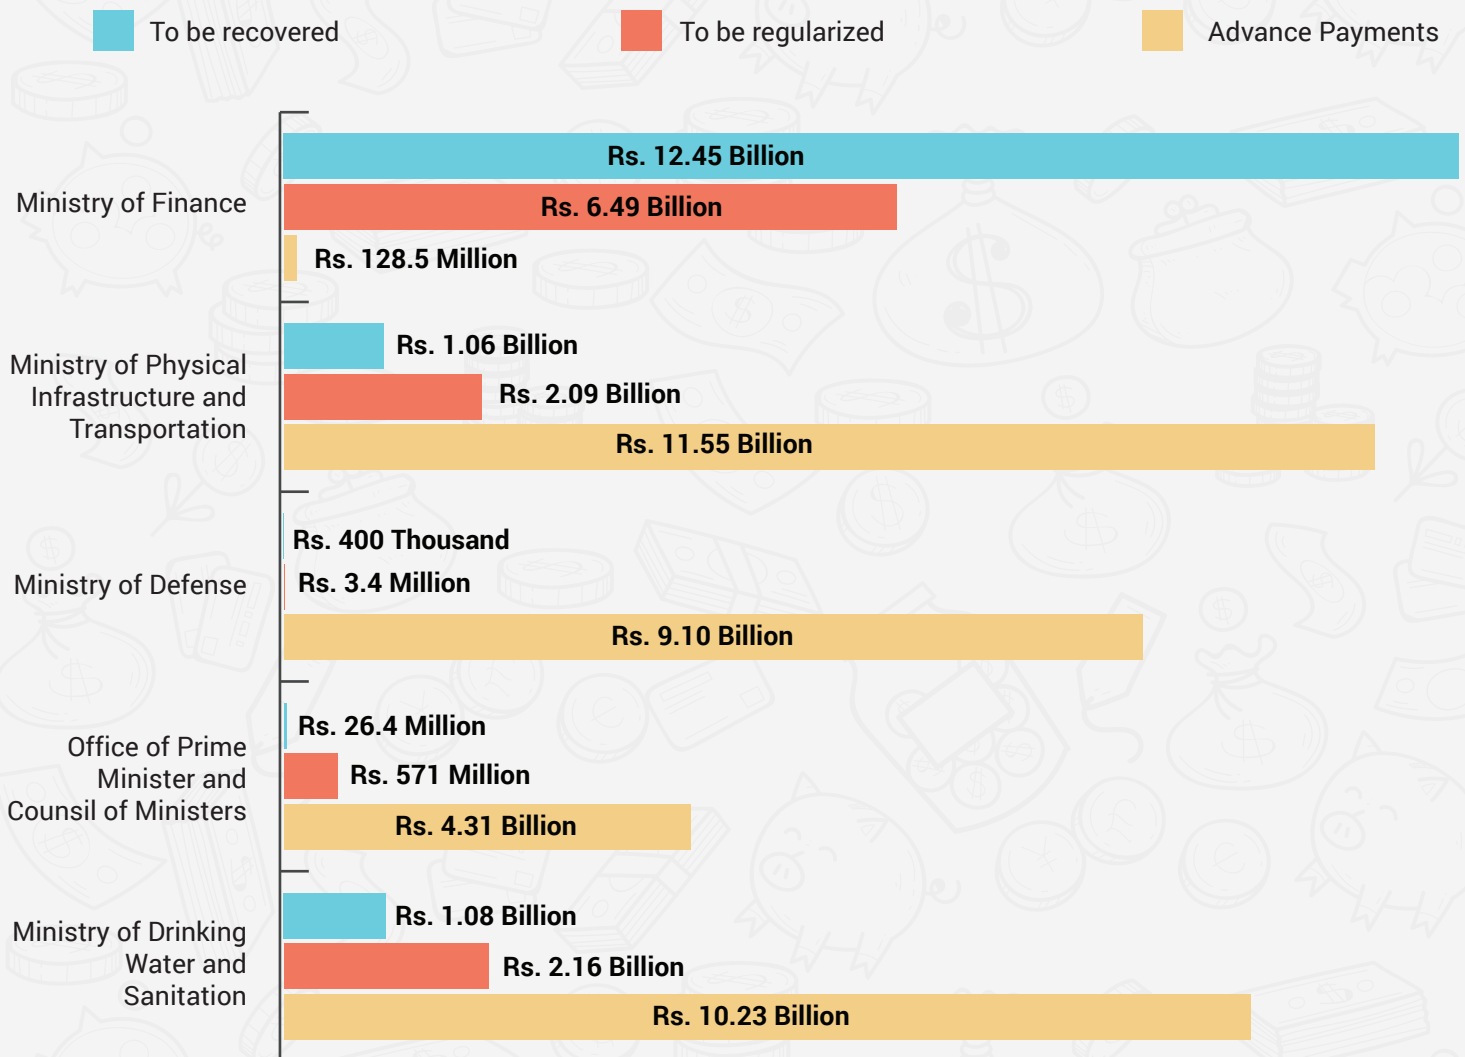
To be recovered

To be regularized

Advance Payments

Ministry of Finance

Rs. 12.45 Billion

Rs. 6.49 Billion

Rs. 128.5 Million

Ministry of Physical Infrastructure and Transportation

Rs. 1.06 Billion

Rs. 2.09 Billion

Rs. 11.55 Billion

Ministry of Defense

Rs. 400 Thousand

Rs. 3.4 Million

Rs. 9.10 Billion

Office of Prime Minister and Counsil of Ministers

Rs. 26.4 Million

Rs. 571 Million

Rs. 4.31 Billion

Ministry of Drinking Water and Sanitation

Rs. 1.08 Billion

Rs. 2.16 Billion

Rs. 10.23 Billion